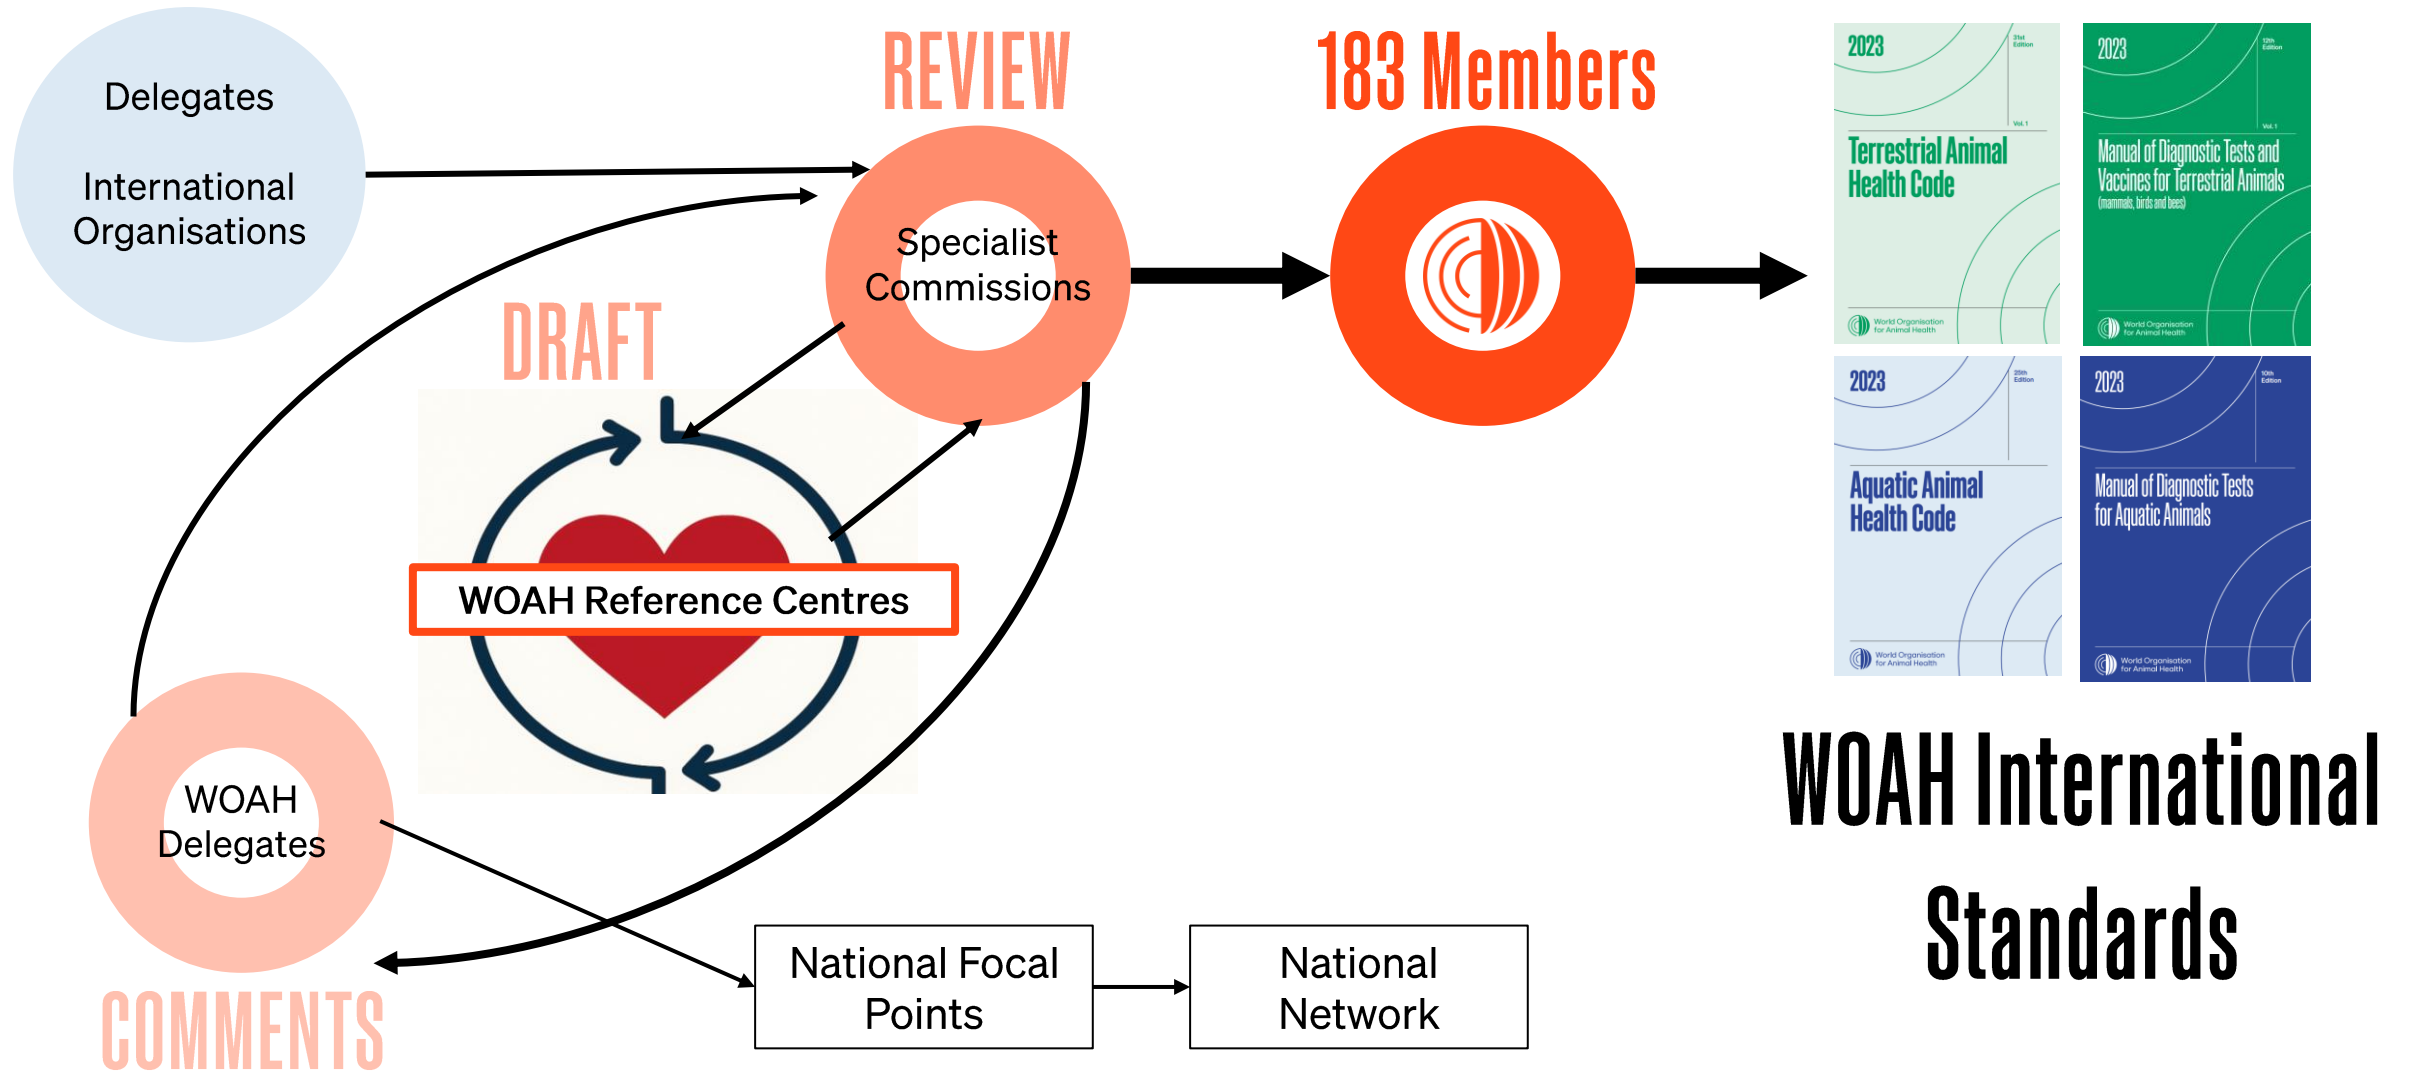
Delegates

International Organisations

REVIEW

Specialist Commissions

183 Members

DRAFT

WOAH Reference Centres

WOAH Delegates

COMMENTS

National Focal Points

National Network

2023
21st Edition
Vol. 1
Terrestrial Animal Health Code
World Organisation for Animal Health

2023
12th Edition
Vol. 1
Manual of Diagnostic Tests and Vaccines for Terrestrial Animals
(mammals, birds and bees)
World Organisation for Animal Health

2023
25th Edition
Aquatic Animal Health Code
World Organisation for Animal Health

2023
10th Edition
Manual of Diagnostic Tests for Aquatic Animals
World Organisation for Animal Health

WOAH International Standards